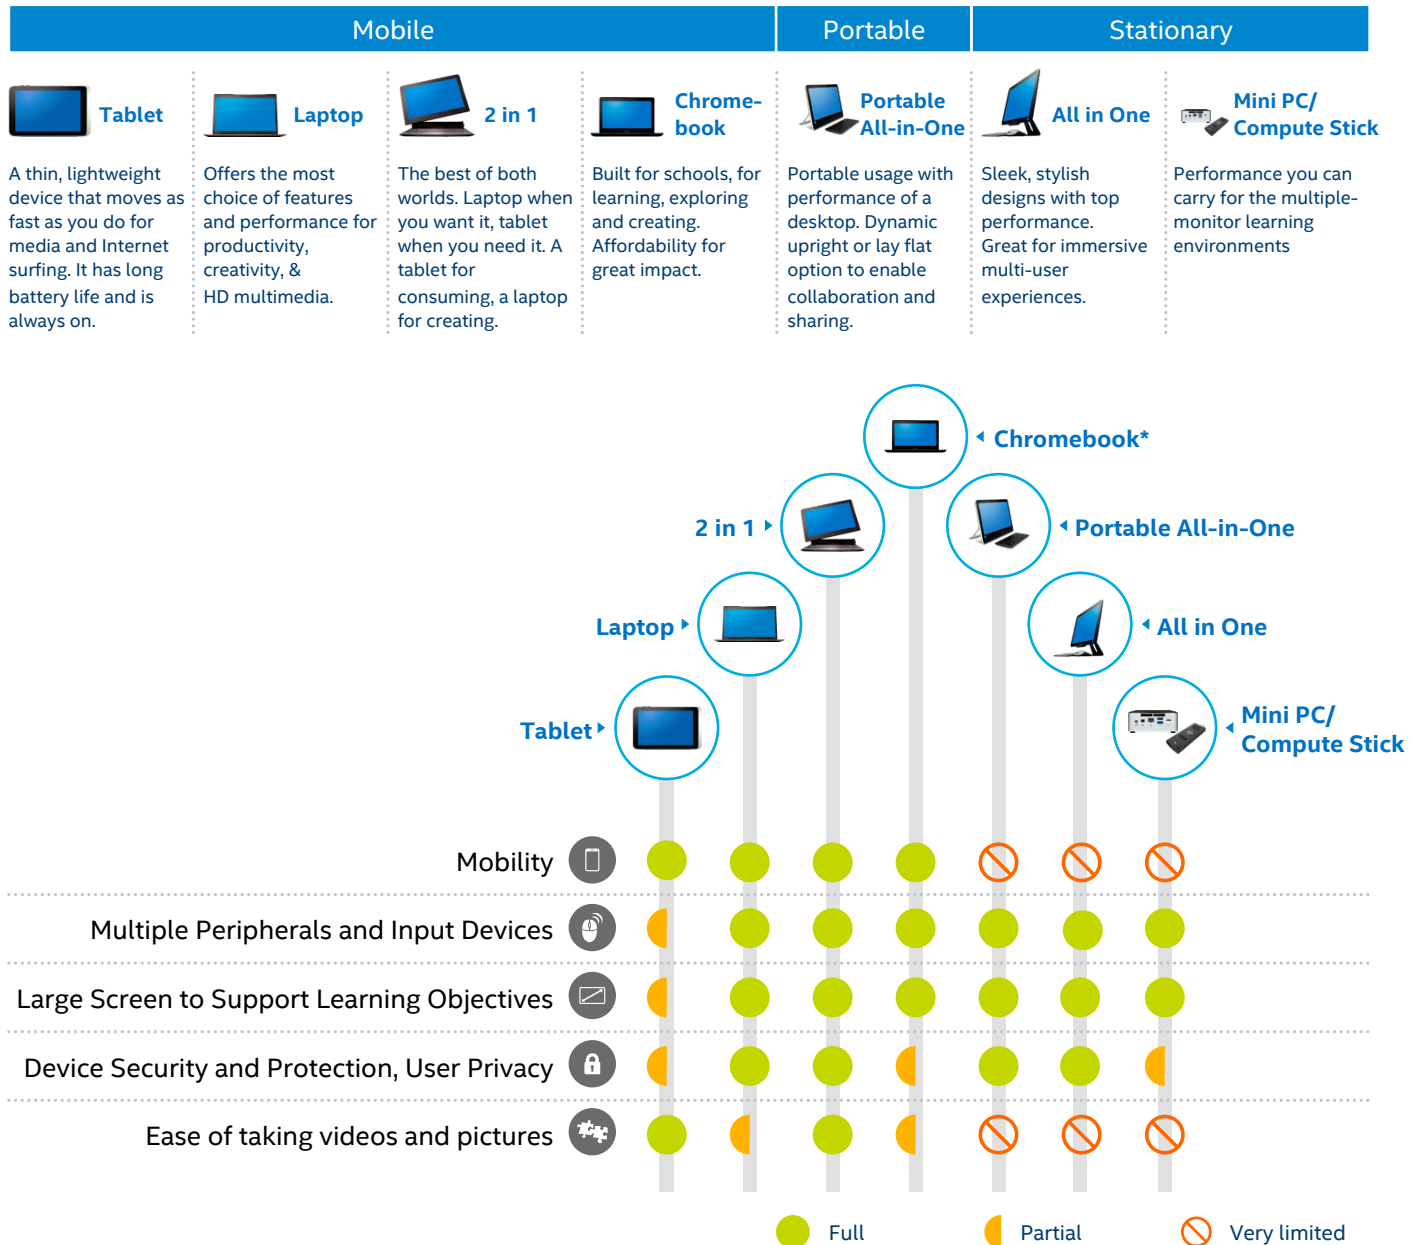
Mobile | Portable | Stationary

Tablet
A thin, lightweight device that moves as fast as you do for media and Internet surfing. It has long battery life and is always on.

Laptop
Offers the most choice of features and performance for productivity, creativity, & HD multimedia.

2 in 1
The best of both worlds. Laptop when you want it, tablet when you need it. A tablet for consuming, a laptop for creating.

Chromebook
Built for schools, for learning, exploring and creating. Affordability for great impact.

Portable All-in-One
Portable usage with performance of a desktop. Dynamic upright or lay flat option to enable collaboration and sharing.

All in One
Sleek, stylish designs with top performance. Great for immersive multi-user experiences.

Mini PC/ Compute Stick
Performance you can carry for the multiple-monitor learning environments

Chromebook*
2 in 1
Portable All-in-One
Laptop
All in One
Tablet
Mini PC/ Compute Stick

Mobility
Multiple Peripherals and Input Devices
Large Screen to Support Learning Objectives
Device Security and Protection, User Privacy
Ease of taking videos and pictures

Full
Partial
Very limited